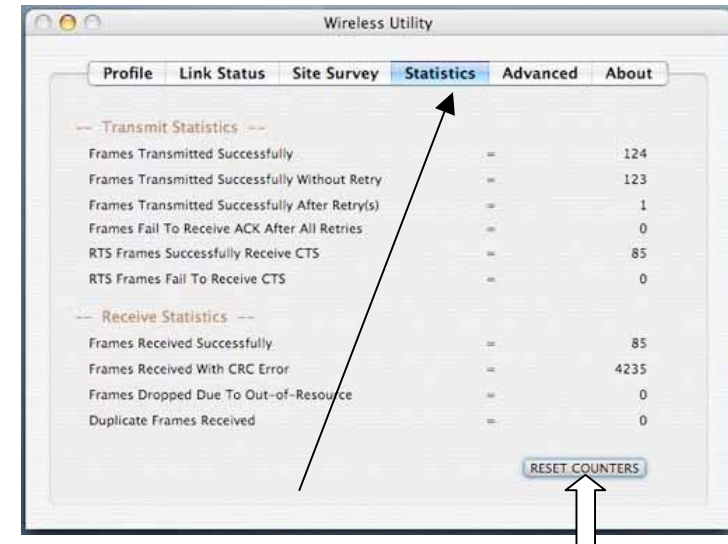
Wireless Utility

Profile | Link Status | Site Survey | Statistics | Advanced | About

-- Transmit Statistics --

| | | |
|---|---|---|
| Frames Transmitted Successfully | = | 124 |
| Frames Transmitted Successfully Without Retry | = | 123 |
| Frames Transmitted Successfully After Retry(s) | = | 1 |
| Frames Fail To Receive ACK After All Retries | = | 0 |
| RTS Frames Successfully Receive CTS | = | 85 |
| RTS Frames Fail To Receive CTS | = | 0 |

-- Receive Statistics --

| | | |
|---|---|---|
| Frames Received Successfully | = | 85 |
| Frames Received With CRC Error | = | 4235 |
| Frames Dropped Due To Out-of-Resource | = | 0 |
| Duplicate Frames Received | = | 0 |

RESET COUNTERS